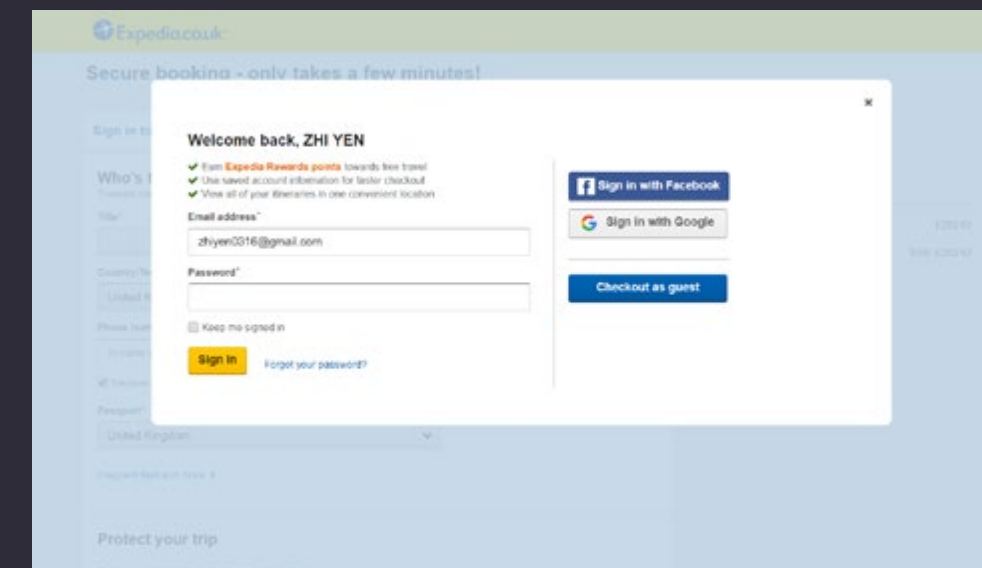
Expedia.co.uk

Secure booking - only takes a few minutes!

Sign in to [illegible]

Who's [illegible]

Title

Country/Te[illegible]

United K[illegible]

Phone num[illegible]

Passport

United Kingdom

Protect your trip

×

Welcome back, ZHI YEN

✔ Earn Expedia Rewards points towards free travel
✔ Use saved account information for faster checkout
✔ View all of your itineraries in one convenient location

Email address*

zhiyen0316@gmail.com

Password*

Keep me signed in

Sign in

Forgot your password?

Sign in with Facebook

Sign in with Google

Checkout as guest

£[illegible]

Total: £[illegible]